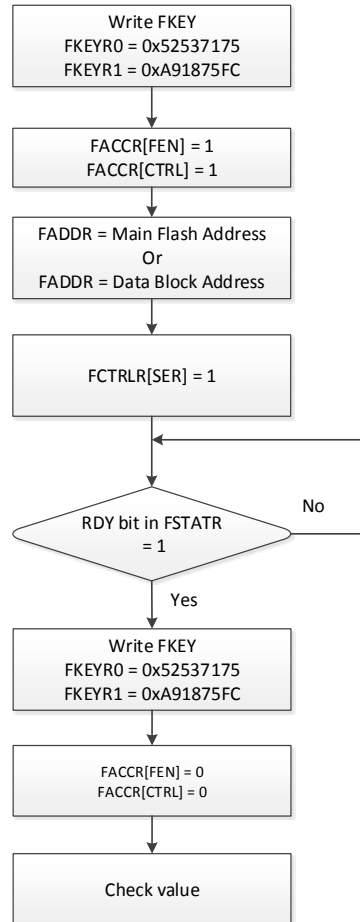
Write FKEY
FKEYR0 = 0x52537175
FKEYR1 = 0xA91875FC

FACCR[FEN] = 1
FACCR[CTRL] = 1

FADDR = Main Flash Address
Or
FADDR = Data Block Address

FCTRLR[SER] = 1

RDY bit in FSTATR = 1

No

Yes

Write FKEY
FKEYR0 = 0x52537175
FKEYR1 = 0xA91875FC

FACCR[FEN] = 0
FACCR[CTRL] = 0

Check value